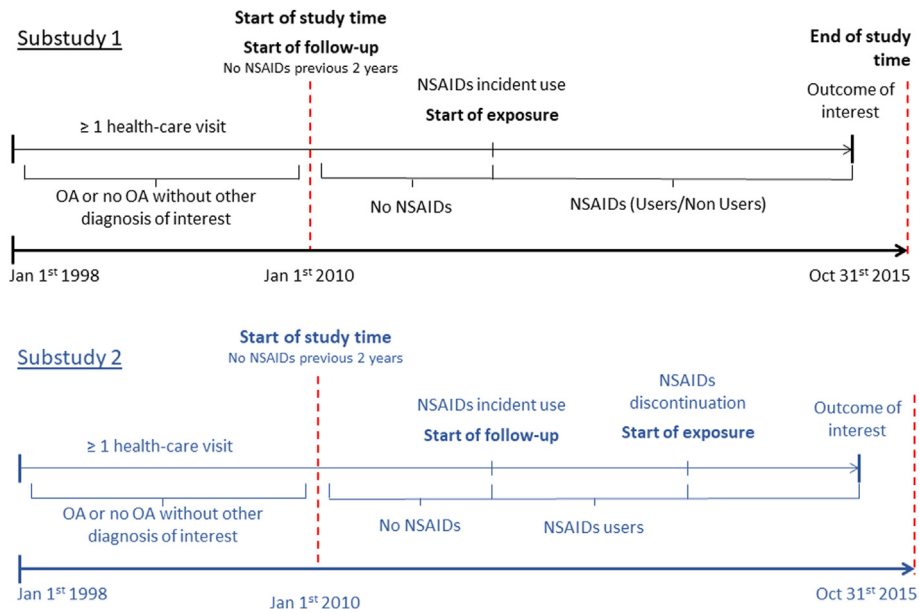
Substudy 1

Start of study time

Start of follow-up

No NSAIDs previous 2 years

End of study time

NSAIDs incident use

Start of exposure

Outcome of interest

≥ 1 health-care visit

OA or no OA without other diagnosis of interest

No NSAIDs

NSAIDs (Users/Non Users)

Jan 1$^{st}$ 1998

Jan 1$^{st}$ 2010

Oct 31$^{st}$ 2015

Substudy 2

Start of study time

No NSAIDs previous 2 years

NSAIDs discontinuation

NSAIDs incident use

Start of follow-up

Start of exposure

Outcome of interest

≥ 1 health-care visit

OA or no OA without other diagnosis of interest

No NSAIDs

NSAIDs users

Jan 1$^{st}$ 1998

Jan 1$^{st}$ 2010

Oct 31$^{st}$ 2015